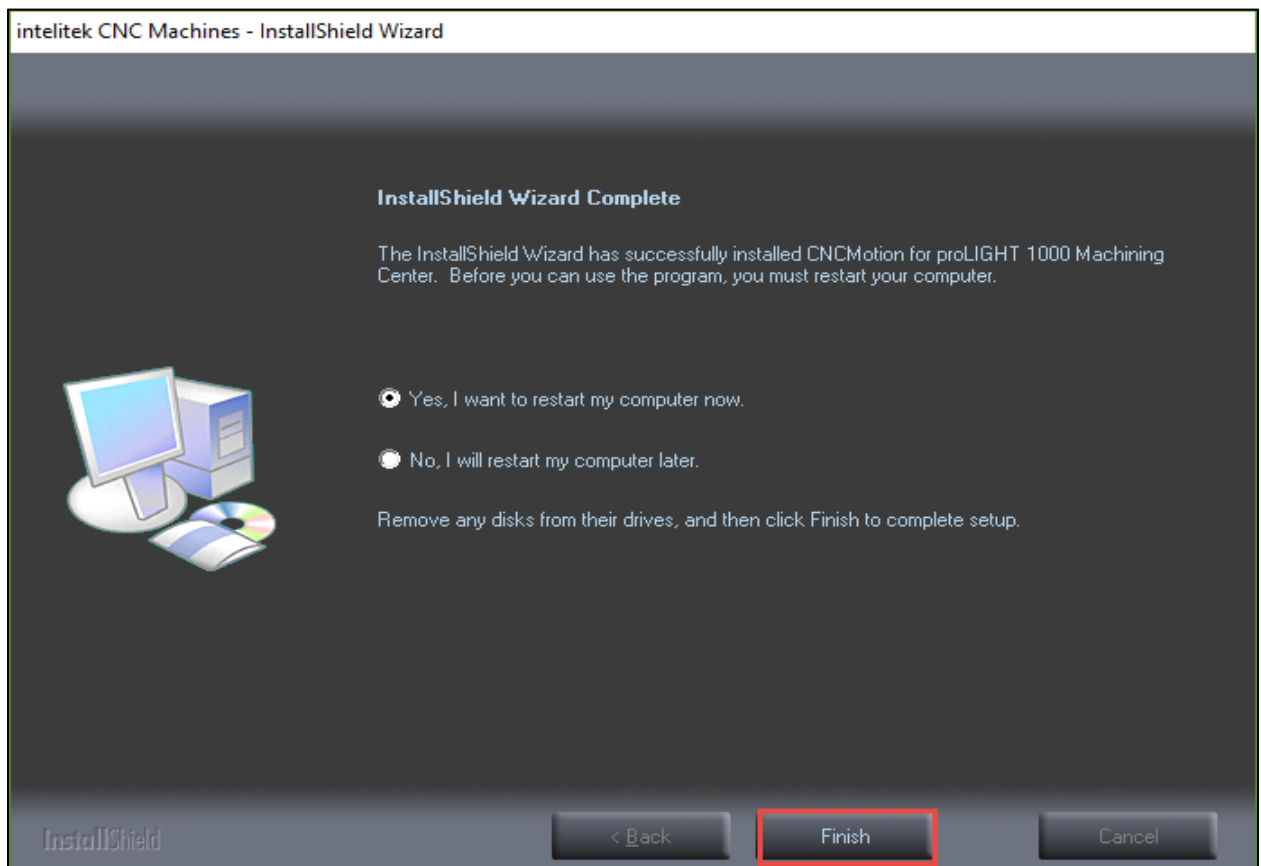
intelitek CNC Machines - InstallShield Wizard

InstallShield Wizard Complete

The InstallShield Wizard has successfully installed CNCMotion for proLIGHT 1000 Machining Center. Before you can use the program, you must restart your computer.

Yes, I want to restart my computer now.

No, I will restart my computer later.

Remove any disks from their drives, and then click Finish to complete setup.

InstallShield

< Back

Finish

Cancel